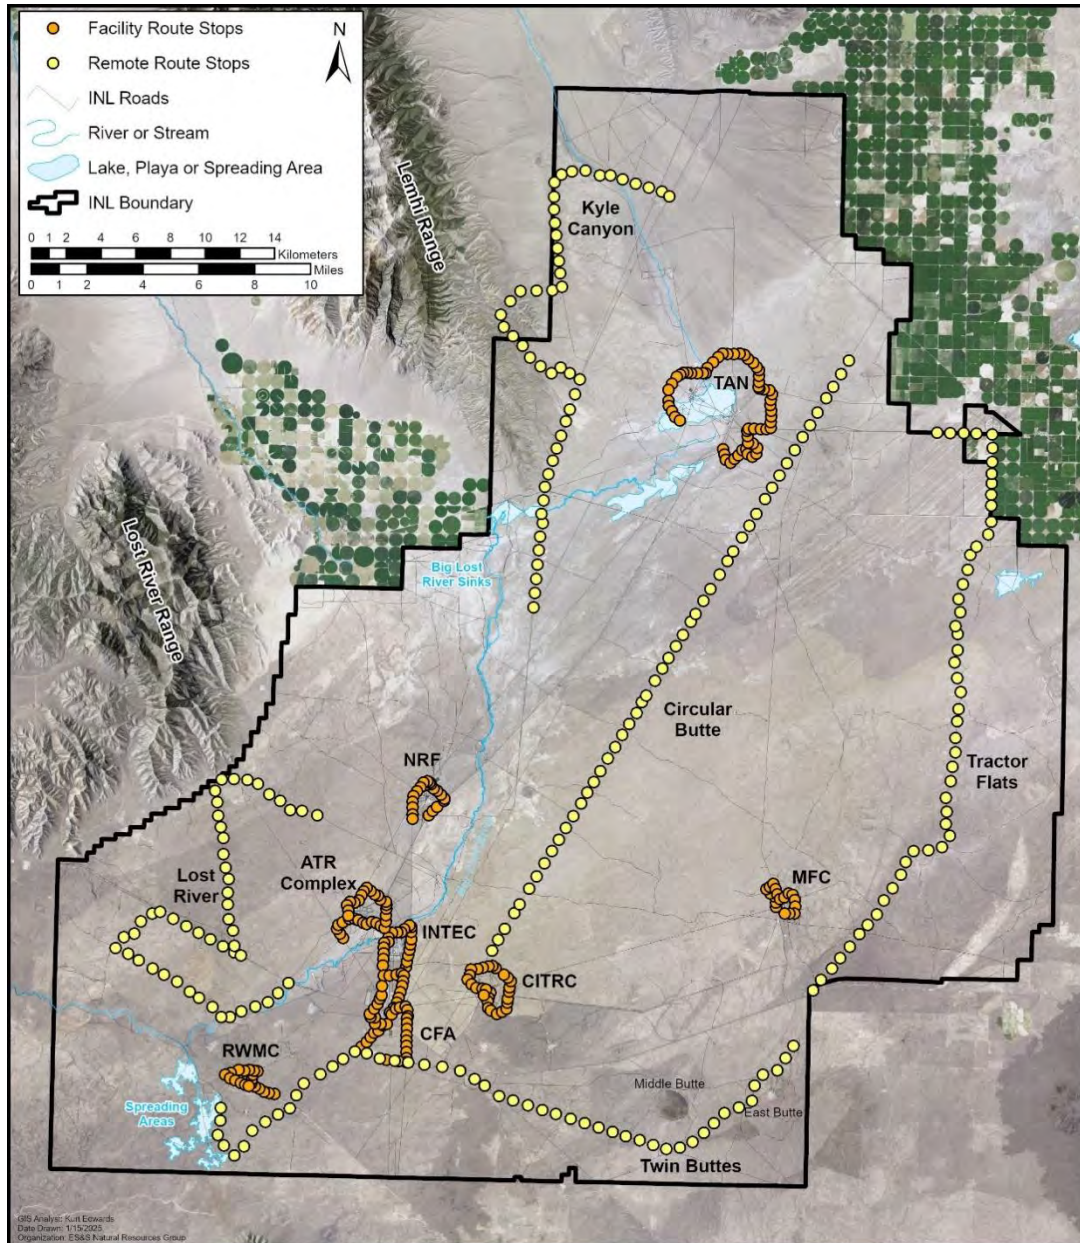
Facility Route Stops
Remote Route Stops
INL Roads
River or Stream
Lake, Playa or Spreading Area
INL Boundary
N
0 1 2 4 6 8 10 12 14 Kilometers
Miles
0 1 2 4 6 8 10

Lemhi Range
Kyle Canyon
TAN
Lost River Range
Big Lost River Sinks
Circular Butte
Tractor Flats
NRF
Lost River
ATR Complex
INTEC
MFC
CITRC
CFA
RWMC
Spreading Areas
Middle Butte
East Butte
Twin Buttes

GIS Analyst: Kurt Edwards
Date Drawn: 1/15/2025
Organization: ES&S Natural Resources Group